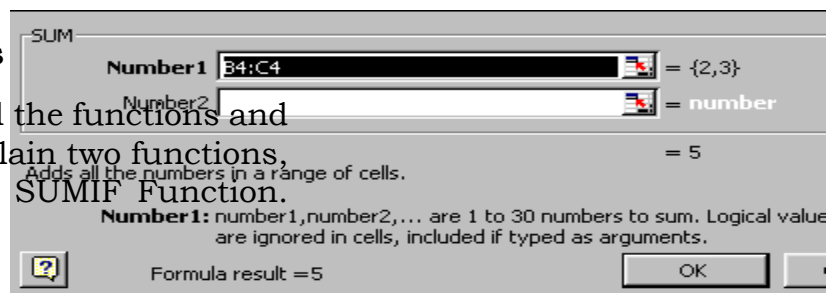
SUM

Number1 B4:C4 = {2,3}

Number2 = number

= 5

Adds all the numbers in a range of cells.

Number1: number1,number2,... are 1 to 30 numbers to sum. Logical value are ignored in cells, included if typed as arguments.

Formula result =5

OK

s
l the functions and
lain two functions,
SUMIF Function.